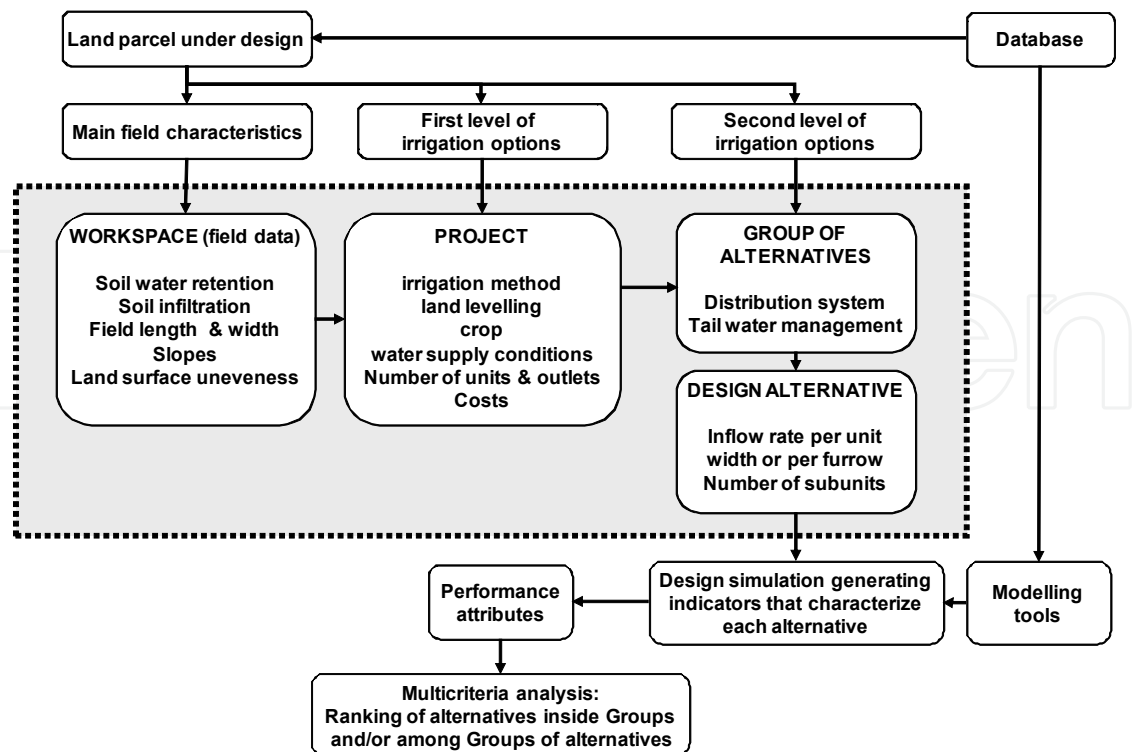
Land parcel under design

Database

Main field characteristics

First level of irrigation options

Second level of irrigation options

WORKSPACE (field data)

Soil water retention
Soil infiltration
Field length & width
Slopes
Land surface uneveness

PROJECT

irrigation method
land levelling
crop
water supply conditions
Number of units & outlets
Costs

GROUP OF ALTERNATIVES

Distribution system
Tail water management

DESIGN ALTERNATIVE

Inflow rate per unit width or per furrow
Number of subunits

Performance attributes

Design simulation generating indicators that characterize each alternative

Modelling tools

Multicriteria analysis:
Ranking of alternatives inside Groups and/or among Groups of alternatives